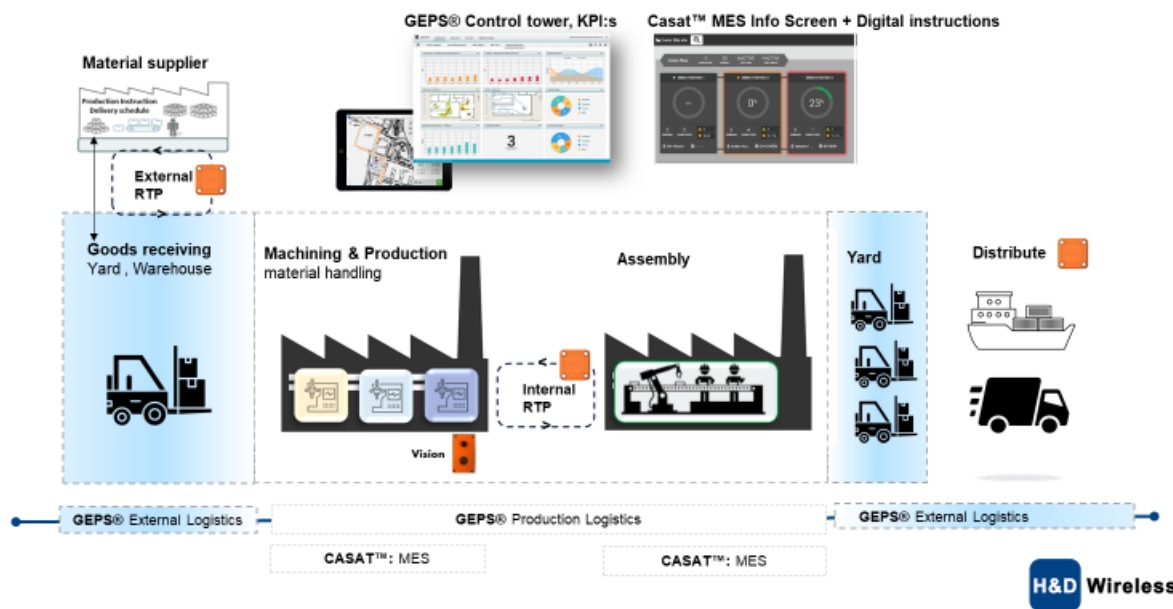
GEPS® Control tower, KPI:s

Casat™ MES Info Screen + Digital instructions

Material supplier

Production Instruction
Delivery schedule

External RTP

Goods receiving
Yard , Warehouse

Machining & Production
material handling

Assembly

Internal RTP

Vision

Yard

Distribute

3

0°

23°

GEPS® External Logistics

GEPS® Production Logistics

GEPS® External Logistics

CASAT™: MES

CASAT™: MES

H&D Wireless